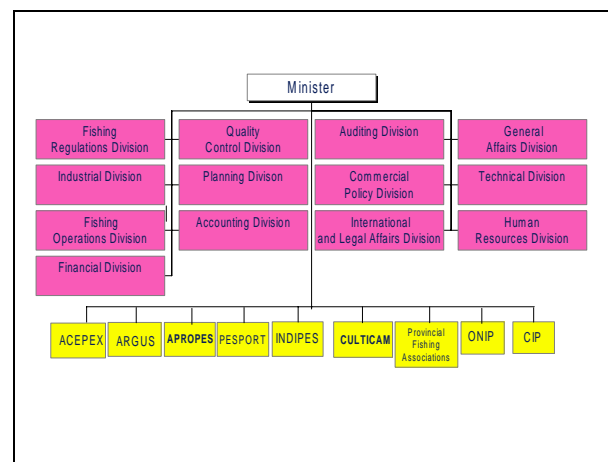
Minister

Fishing Regulations Division

Quality Control Division

Auditing Division

General Affairs Division

Industrial Division

Planning Divison

Commercial Policy Division

Technical Division

Fishing Operations Division

Accounting Division

International and Legal Affairs Division

Human Resources Division

Financial Division

ACEPEX

ARGUS

APROPES

PESPORT

INDIPES

CULTICAM

Provincial Fishing Associations

ONIP

CIP